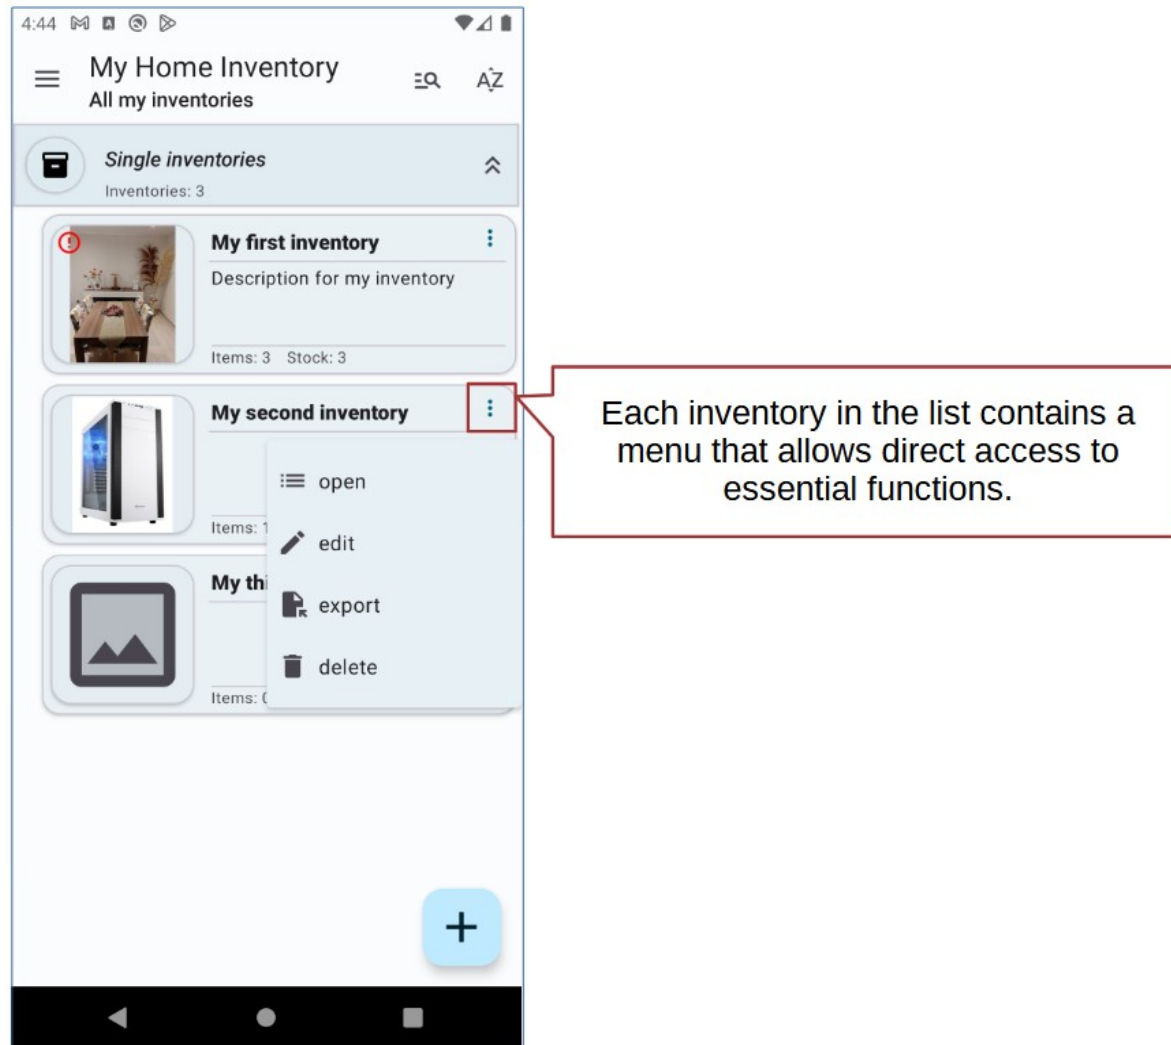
4:44

My Home Inventory
All my inventories

AZ

Single inventories
Inventories: 3

My first inventory
Description for my inventory
Items: 3 Stock: 3

My second inventory
Items: 1

My thi
Items: (

open
edit
export
delete

Each inventory in the list contains a menu that allows direct access to essential functions.

+